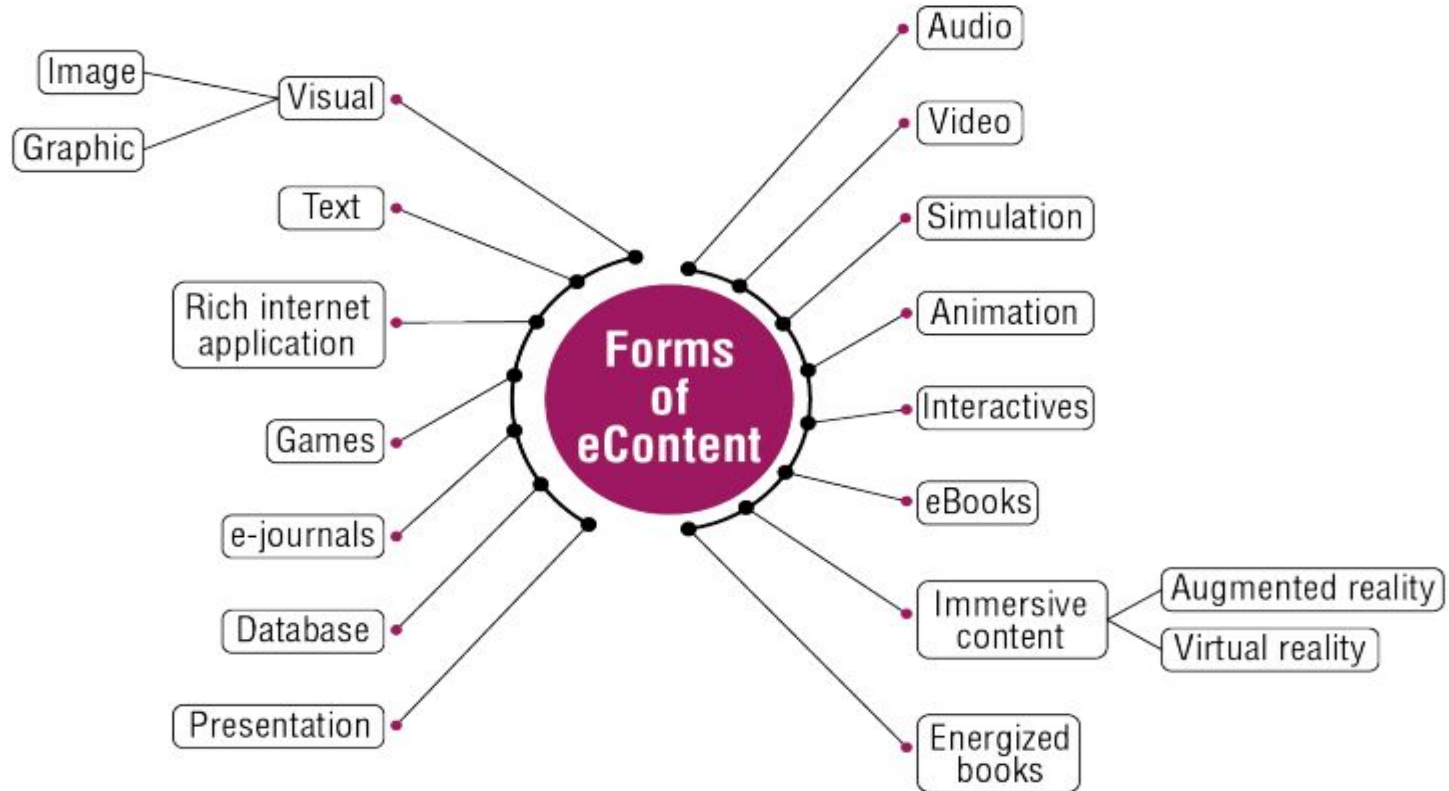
Forms of eContent

Image

Graphic

Visual

Text

Rich internet application

Games

e-journals

Database

Presentation

Audio

Video

Simulation

Animation

Interactives

eBooks

Immersive content

Augmented reality

Virtual reality

Energized books